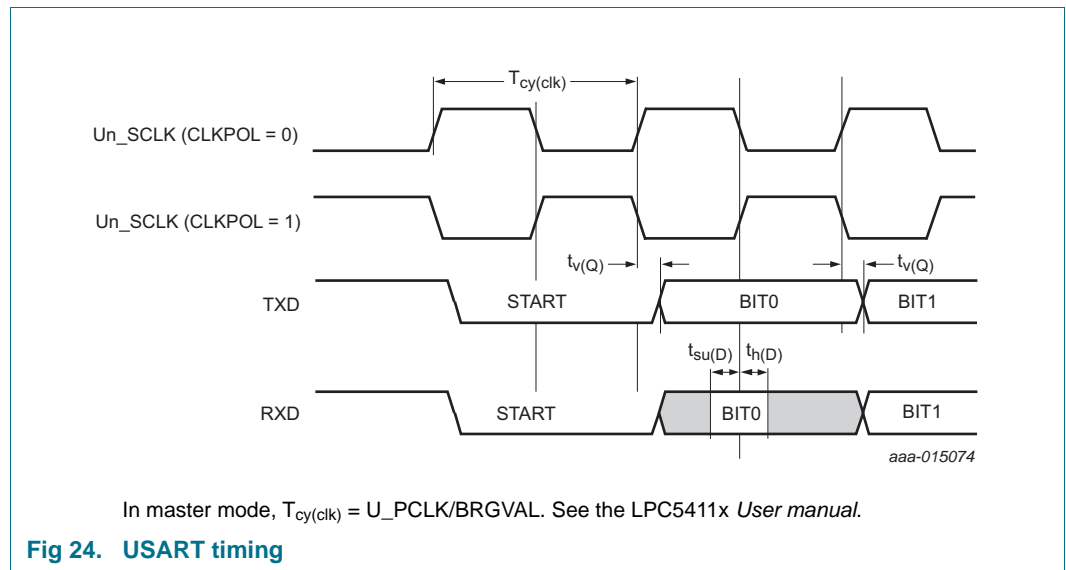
$T_{cy(clk)}$

Un_SCLK (CLKPOL = 0)

Un_SCLK (CLKPOL = 1)

$t_{v(Q)}$

$t_{v(Q)}$

TXD

START

BIT0

BIT1

$t_{su(D)}$ $t_{h(D)}$

RXD

START

BIT0

BIT1

aaa-015074

In master mode, $T_{cy(clk)}$ = U_PCLK/BRGVAL. See the LPC5411x User manual.

Fig 24. USART timing